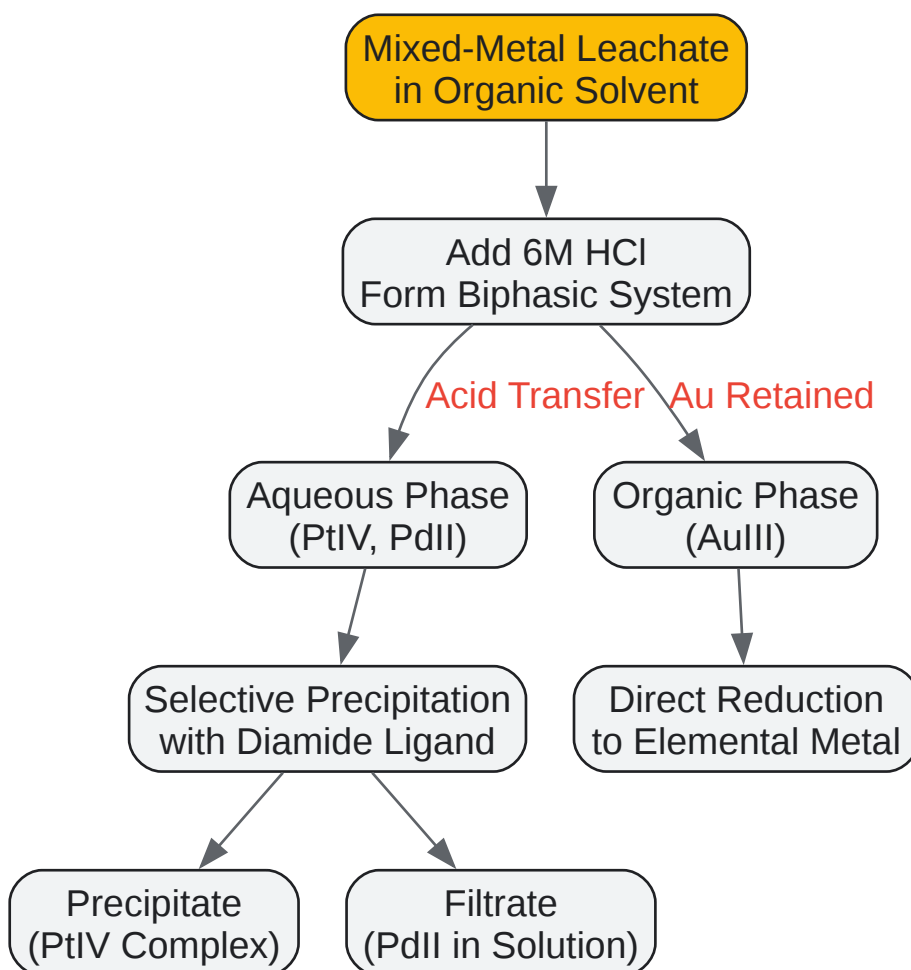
Mixed-Metal Leachate in Organic Solvent

Add 6M HCl
Form Biphasic System

Acid Transfer

Au Retained

Aqueous Phase (PtIV, PdII)

Organic Phase (AuIII)

Selective Precipitation with Diamide Ligand

Direct Reduction to Elemental Metal

Precipitate (PtIV Complex)

Filtrate (PdII in Solution)